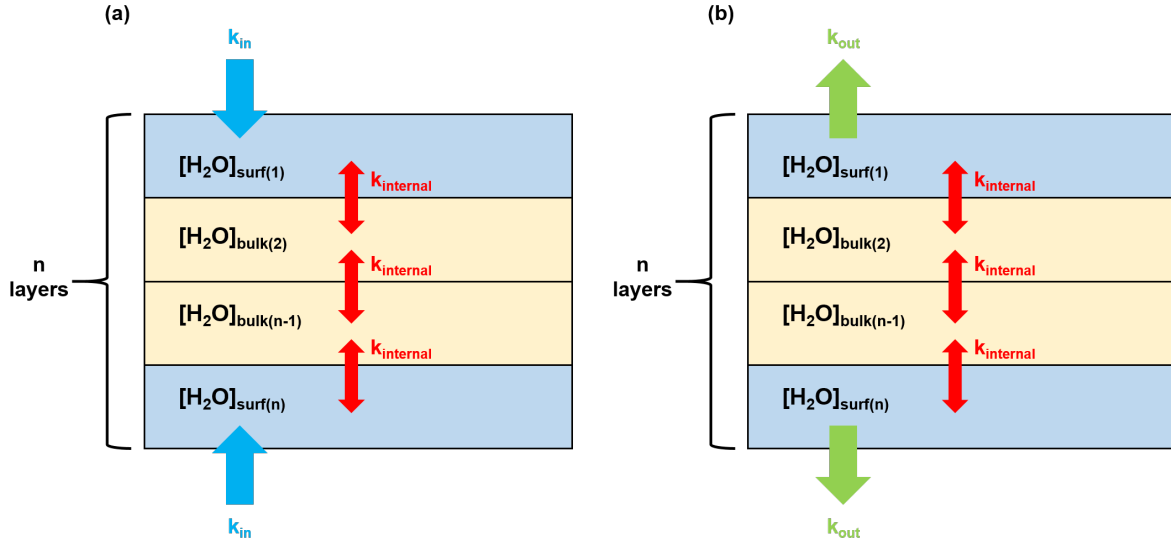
(a)

$k_{in}$

n layers

$[H_2O]_{surf(1)}$

$k_{internal}$

$[H_2O]_{bulk(2)}$

$k_{internal}$

$[H_2O]_{bulk(n-1)}$

$k_{internal}$

$[H_2O]_{surf(n)}$

$k_{in}$

(b)

$k_{out}$

n layers

$[H_2O]_{surf(1)}$

$k_{internal}$

$[H_2O]_{bulk(2)}$

$k_{internal}$

$[H_2O]_{bulk(n-1)}$

$k_{internal}$

$[H_2O]_{surf(n)}$

$k_{out}$